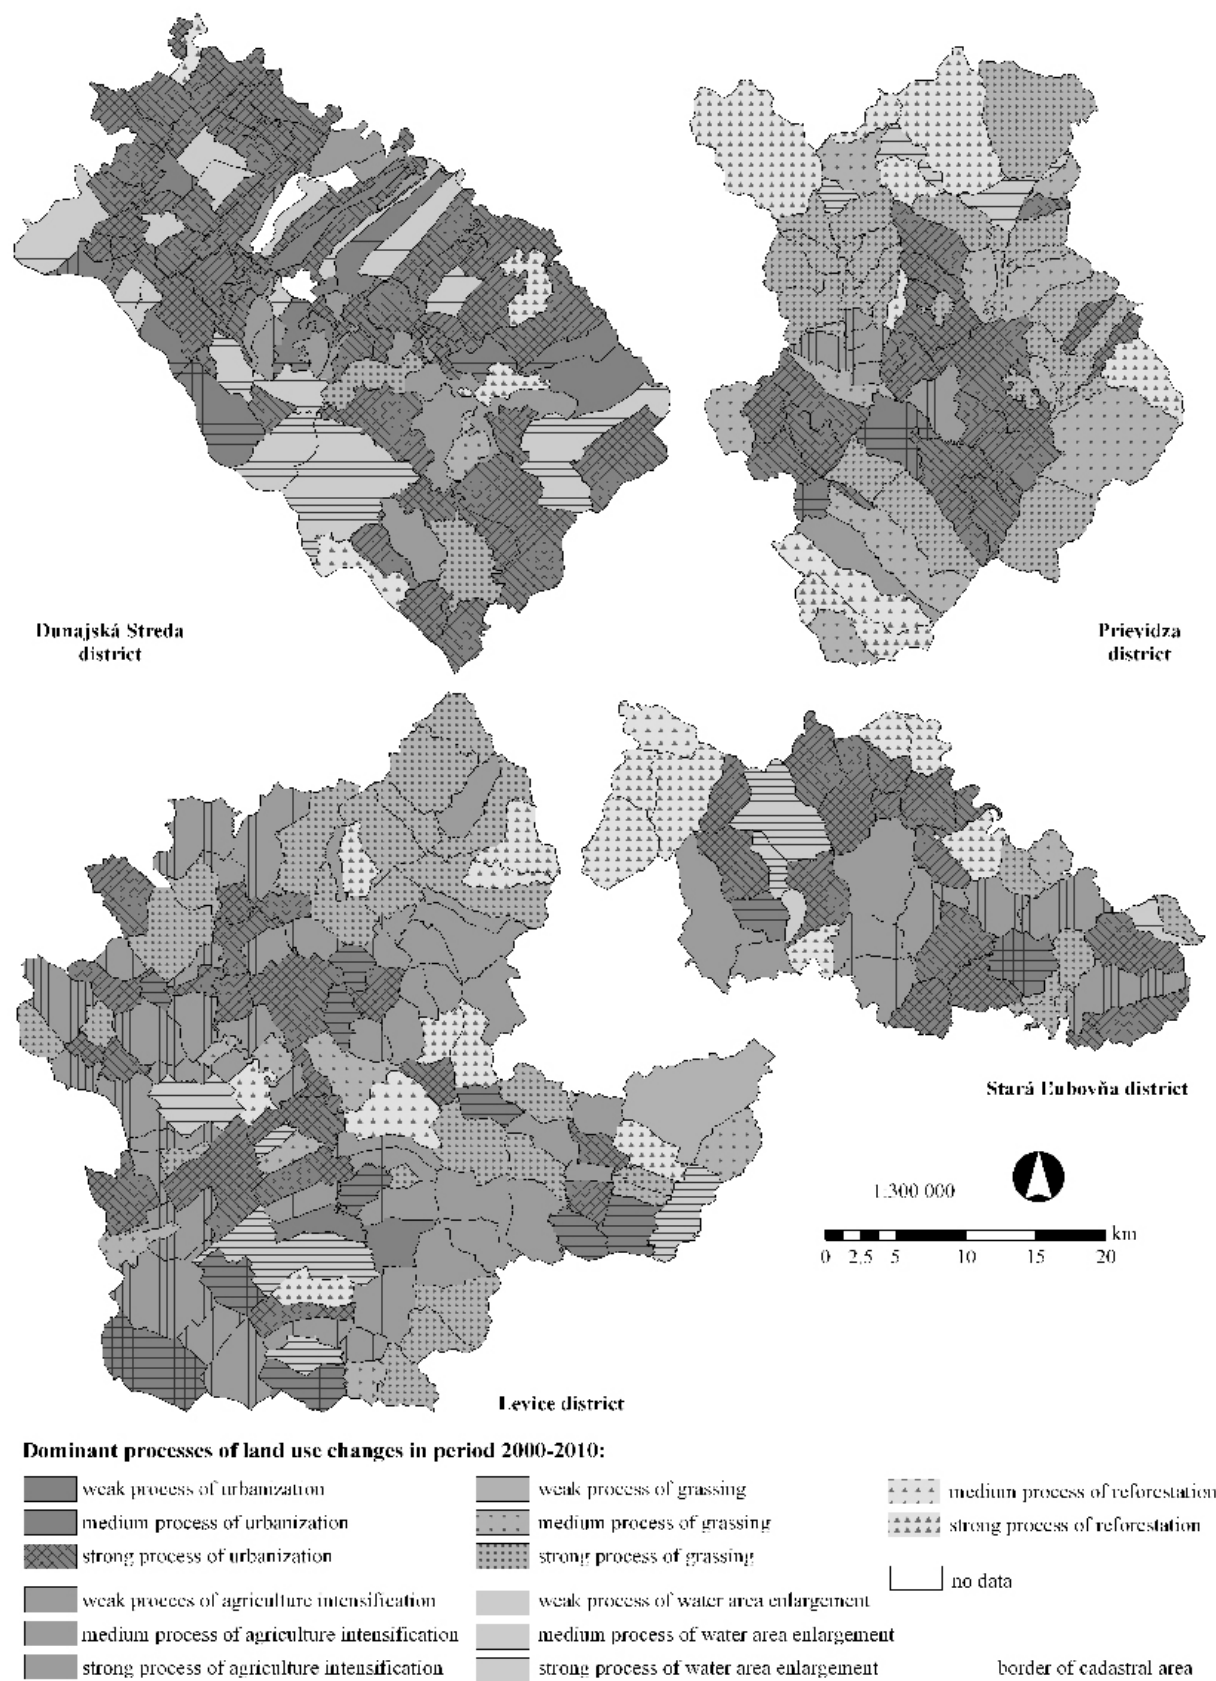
Dunajská Streda district

Prievidza district

Stará Ľubovňa district

1:300 000

0 2,5 5 10 15 20 km

Levice district

Dominant processes of land use changes in period 2000-2010:

weak process of urbanization
medium process of urbanization
strong process of urbanization
weak process of agriculture intensification
medium process of agriculture intensification
strong process of agriculture intensification

weak process of grassing
medium process of grassing
strong process of grassing
weak process of water area enlargement
medium process of water area enlargement
strong process of water area enlargement

medium process of reforestation
strong process of reforestation
no data
border of cadastral area